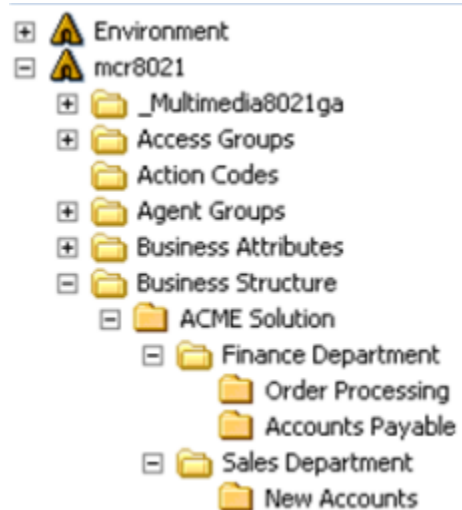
Environment
mcr8021
_Multimedia8021ga
Access Groups
Action Codes
Agent Groups
Business Attributes
Business Structure
ACME Solution
Finance Department
Order Processing
Accounts Payable
Sales Department
New Accounts